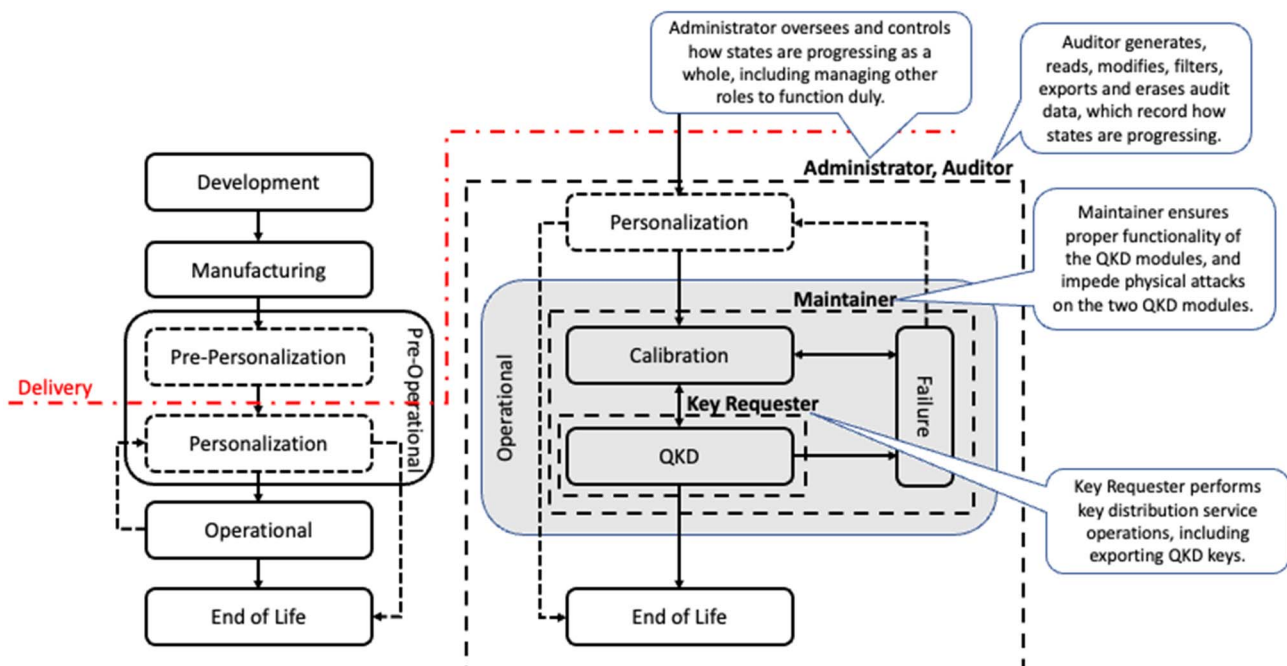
Administrator oversees and controls how states are progressing as a whole, including managing other roles to function duly.

Auditor generates, reads, modifies, filters, exports and erases audit data, which record how states are progressing.

Administrator, Auditor

Maintainer ensures proper functionality of the QKD modules, and impede physical attacks on the two QKD modules.

Development

Manufacturing

Pre-Personalization

Pre-Operational

Delivery

Personalization

Operational

End of Life

Personalization

Maintainer

Operational

Calibration

Failure

Key Requester

QKD

Key Requester performs key distribution service operations, including exporting QKD keys.

End of Life